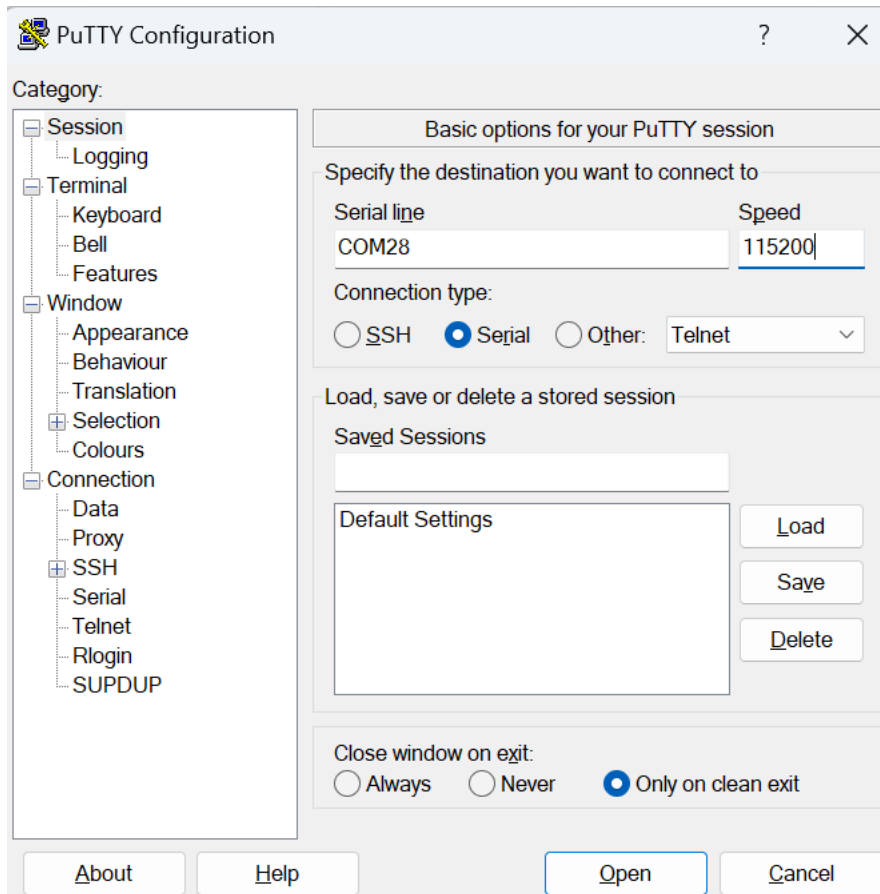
PuTTY Configuration
?
X
Category:
Session
Logging
Terminal
Keyboard
Bell
Features
Window
Appearance
Behaviour
Translation
Selection
Colours
Connection
Data
Proxy
SSH
Serial
Telnet
Rlogin
SUPDUP

Basic options for your PuTTY session
Specify the destination you want to connect to
Serial line
COM28
Speed
115200
Connection type:
SSH
Serial
Other:
Telnet
Load, save or delete a stored session
Saved Sessions
Default Settings
Load
Save
Delete
Close window on exit:
Always
Never
Only on clean exit
About
Help
Open
Cancel